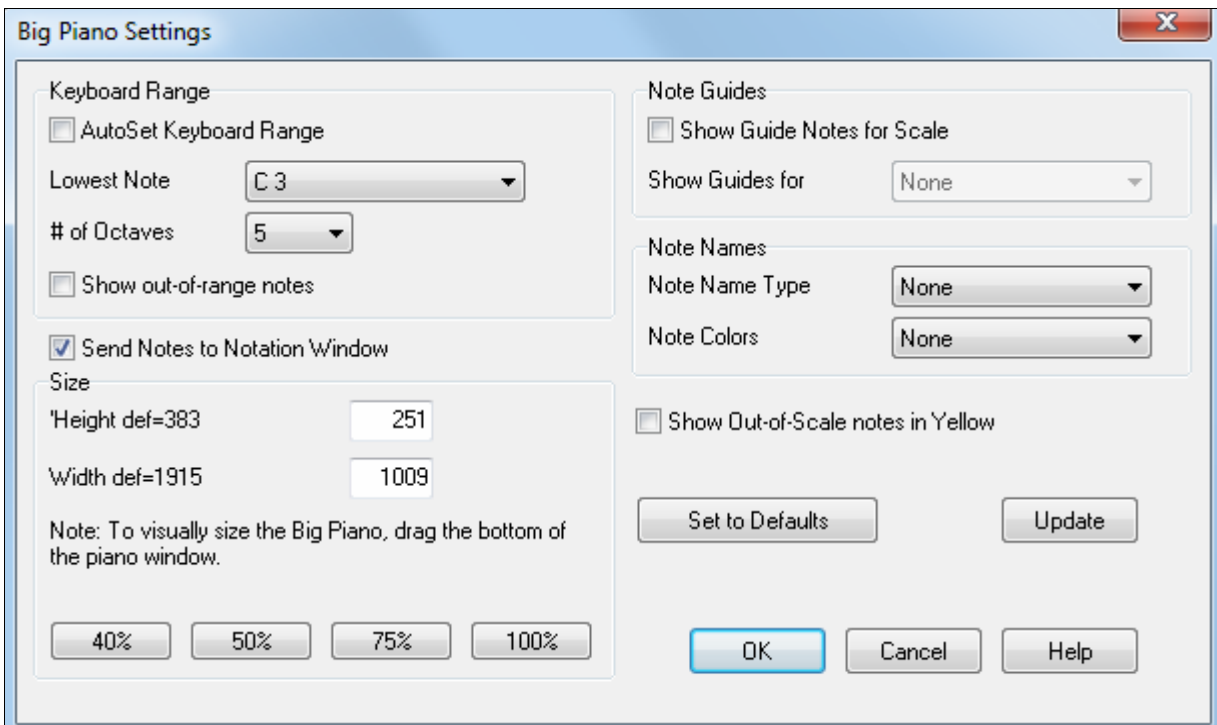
Big Piano Settings

X

Keyboard Range

AutoSet Keyboard Range

Lowest Note C 3

# of Octaves 5

Show out-of-range notes

Send Notes to Notation Window

Size

'Height def=383 251

Width def=1915 1009

Note: To visually size the Big Piano, drag the bottom of the piano window.

40% 50% 75% 100%

Note Guides

Show Guide Notes for Scale

Show Guides for None

Note Names

Note Name Type None

Note Colors None

Show Out-of-Scale notes in Yellow

Set to Defaults

Update

OK

Cancel

Help